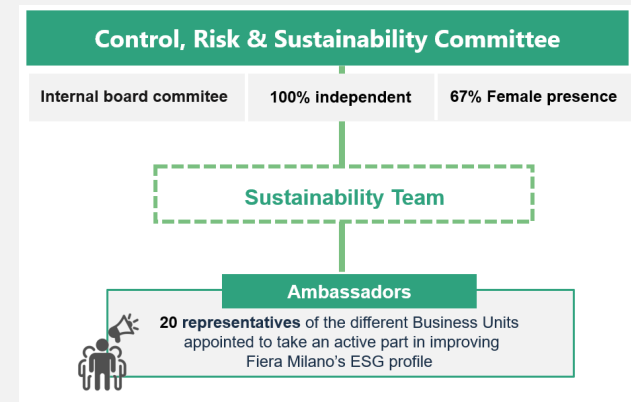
Control, Risk & Sustainability Committee

Internal board commitee

100% independent

67% Female presence

Sustainability Team

Ambassadors

20 representatives of the different Business Units appointed to take an active part in improving Fiera Milano's ESG profile